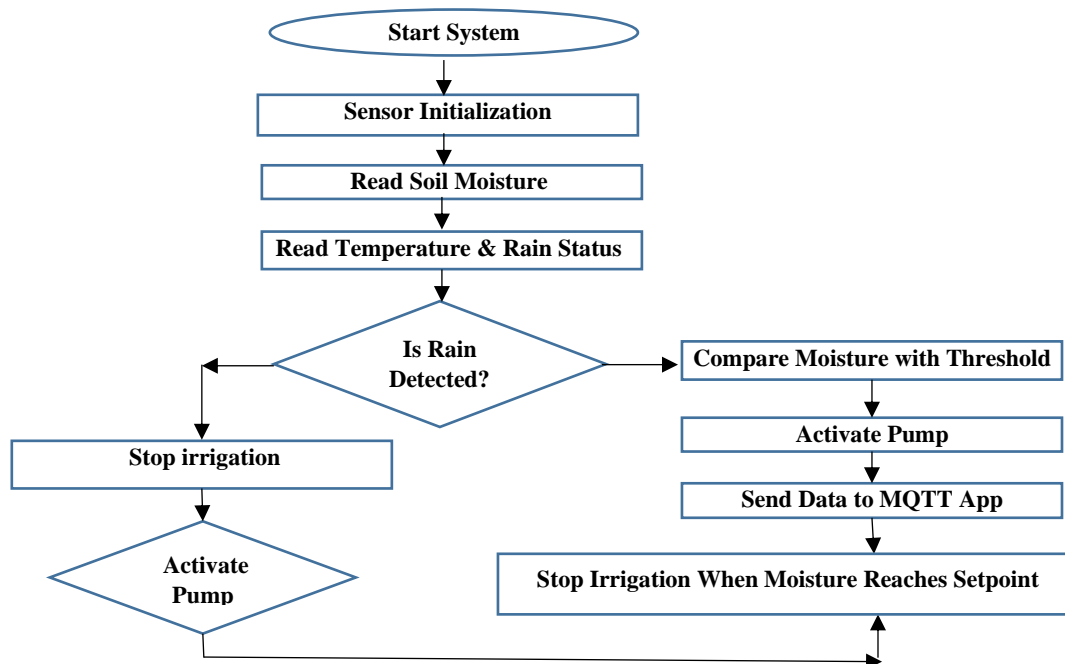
Start System

Sensor Initialization

Read Soil Moisture

Read Temperature & Rain Status

Is Rain Detected?

Compare Moisture with Threshold

Activate Pump

Send Data to MQTT App

Stop Irrigation When Moisture Reaches Setpoint

Stop irrigation

Activate Pump